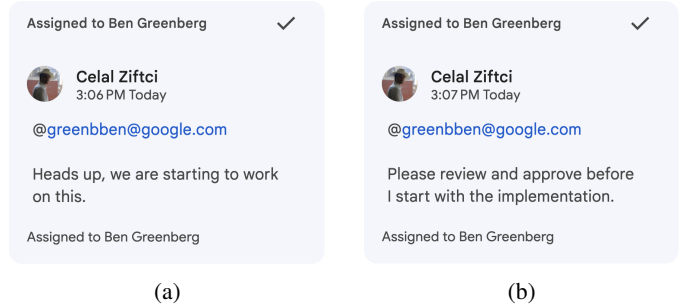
Assigned to Ben Greenberg

Celal Ziftci
3:06 PM Today

@greenbben@google.com

Heads up, we are starting to work on this.

Assigned to Ben Greenberg

(a)

Assigned to Ben Greenberg

Celal Ziftci
3:07 PM Today

@greenbben@google.com

Please review and approve before I start with the implementation.

Assigned to Ben Greenberg

(b)